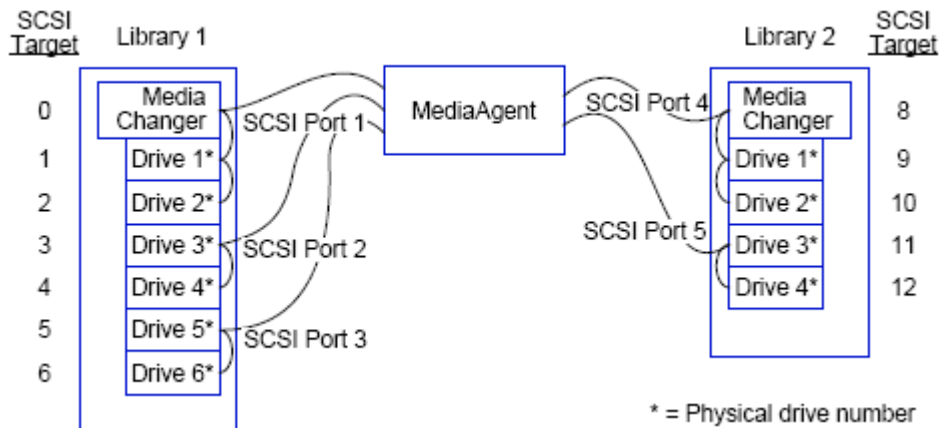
SCSI Target

Library 1

0
1
2
3
4
5
6

Media Changer
Drive 1*
Drive 2*
Drive 3*
Drive 4*
Drive 5*
Drive 6*

SCSI Port 1
SCSI Port 2
SCSI Port 3

MediaAgent

SCSI Port 4
SCSI Port 5

Library 2

Media Changer
Drive 1*
Drive 2*
Drive 3*
Drive 4*

SCSI Target

8
9
10
11
12

* = Physical drive number